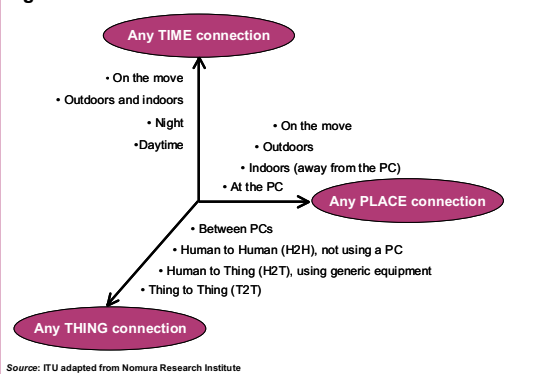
Any TIME connection

• On the move
• Outdoors and indoors
• Night
•Daytime

• On the move
• Outdoors
• Indoors (away from the PC)
• At the PC

Any PLACE connection

• Between PCs
• Human to Human (H2H), not using a PC
• Human to Thing (H2T), using generic equipment
• Thing to Thing (T2T)

Any THING connection

Source: ITU adapted from Nomura Research Institute